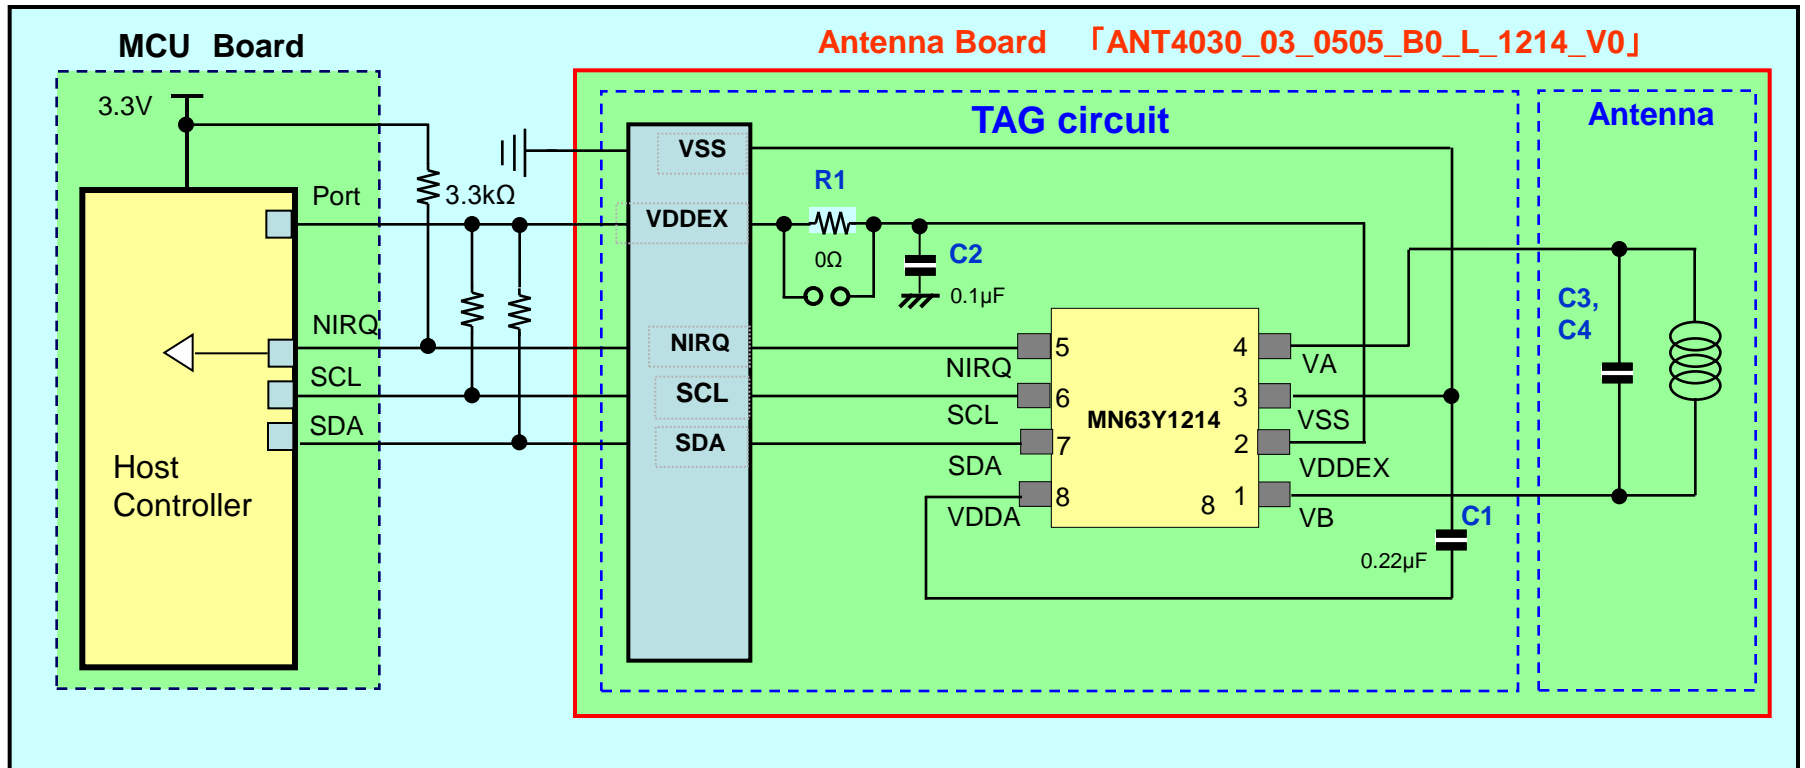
MCU Board

Antenna Board 「ANT4030_03_0505_B0_L_1214_V0」

3.3V

Port

3.3kΩ

NIRQ

SCL

SDA

Host Controller

TAG circuit

Antenna

VSS

VDDEX

R1

0Ω

C2

0.1μF

NIRQ

SCL

SDA

C3, C4

5

4

NIRQ

VA

6

3

SCL

MN63Y1214

VSS

7

2

SDA

VDDEX

8

8

1

VDDA

VB

C1

0.22μF